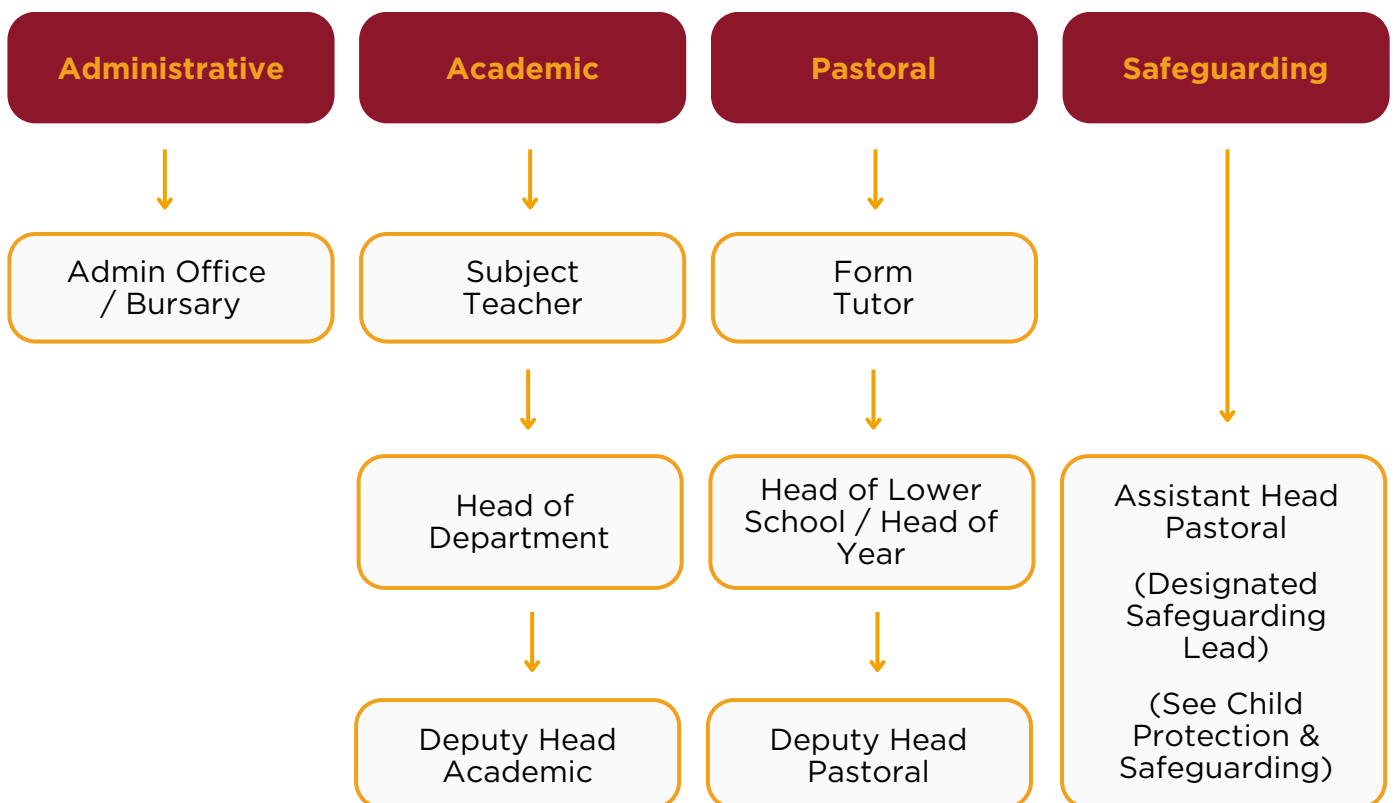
Administrative

Admin Office / Bursary

Academic

Subject Teacher

Head of Department

Deputy Head Academic

Pastoral

Form Tutor

Head of Lower School / Head of Year

Deputy Head Pastoral

Safeguarding

Assistant Head Pastoral

(Designated Safeguarding Lead)

(See Child Protection & Safeguarding)